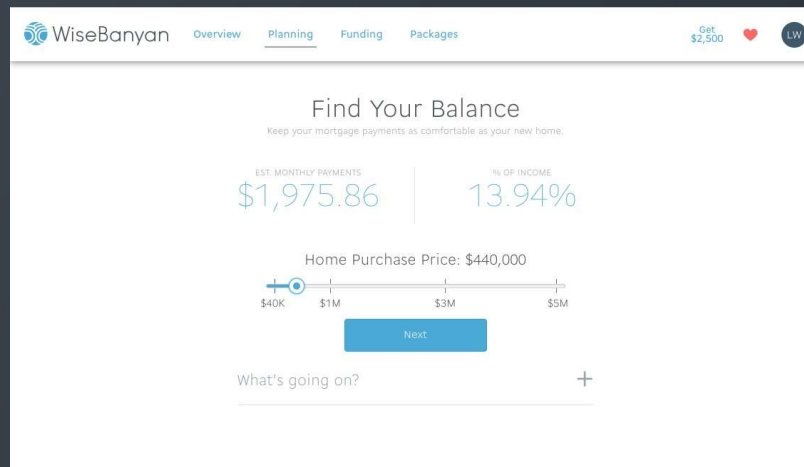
WiseBanyan Overview Planning Funding Packages

Get $2,500

LW

Find Your Balance

Keep your mortgage payments as comfortable as your new home.

EST. MONTHLY PAYMENTS
$1,975.86

% OF INCOME
13.94%

Home Purchase Price: $440,000

$40K $1M $3M $5M

Next

What's going on? +